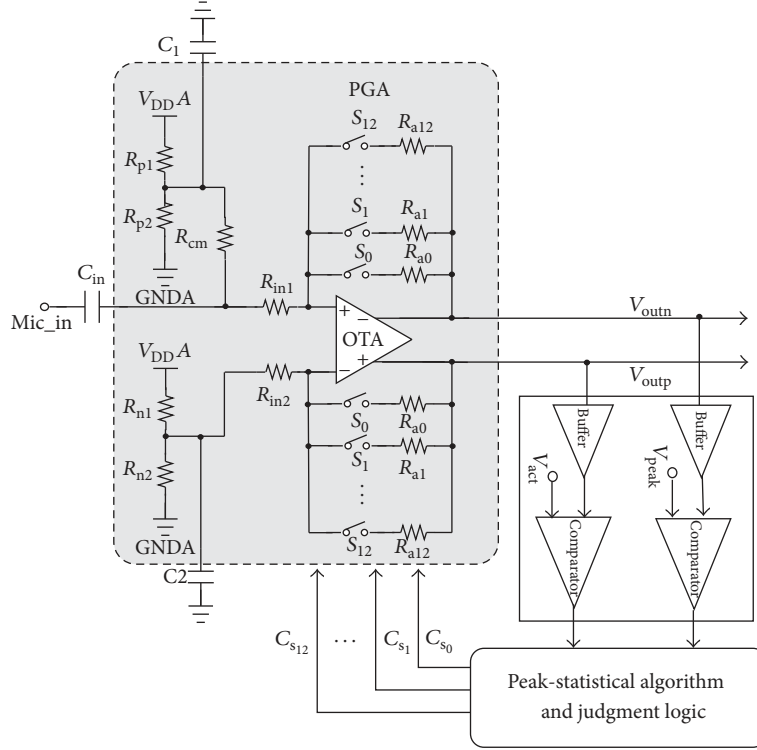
$C_1$

PGA

$V_{DD}A$

$S_{12}$ $R_{a12}$

$R_{p1}$

$S_1$ $R_{a1}$

$R_{p2}$ $R_{cm}$

$S_0$ $R_{a0}$

$C_{in}$

$R_{in1}$

Mic_in

GNDA

+ −

OTA

− +

$V_{outn}$

$V_{DD}A$

$R_{in2}$

$V_{outp}$

$R_{n1}$

$S_0$ $R_{a0}$

$S_1$ $R_{a1}$

Buffer

Buffer

$V_{act}$

$V_{peak}$

$R_{n2}$

Comparator

Comparator

GNDA

$S_{12}$ $R_{a12}$

C2

$C_{s_{12}}$ … $C_{s_1}$ $C_{s_0}$

Peak-statistical algorithm and judgment logic